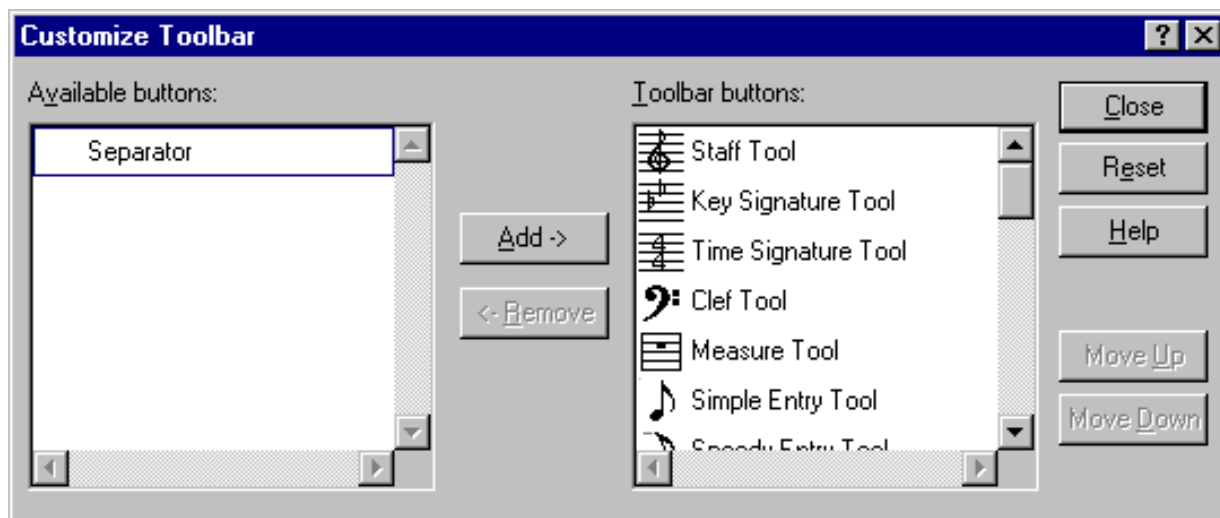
Customize Toolbar

? X

Available buttons:

Separator

Add ->

<- Remove

Toolbar buttons:

Staff Tool

Key Signature Tool

Time Signature Tool

Clef Tool

Measure Tool

Simple Entry Tool

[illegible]

Close

Reset

Help

Move Up

Move Down